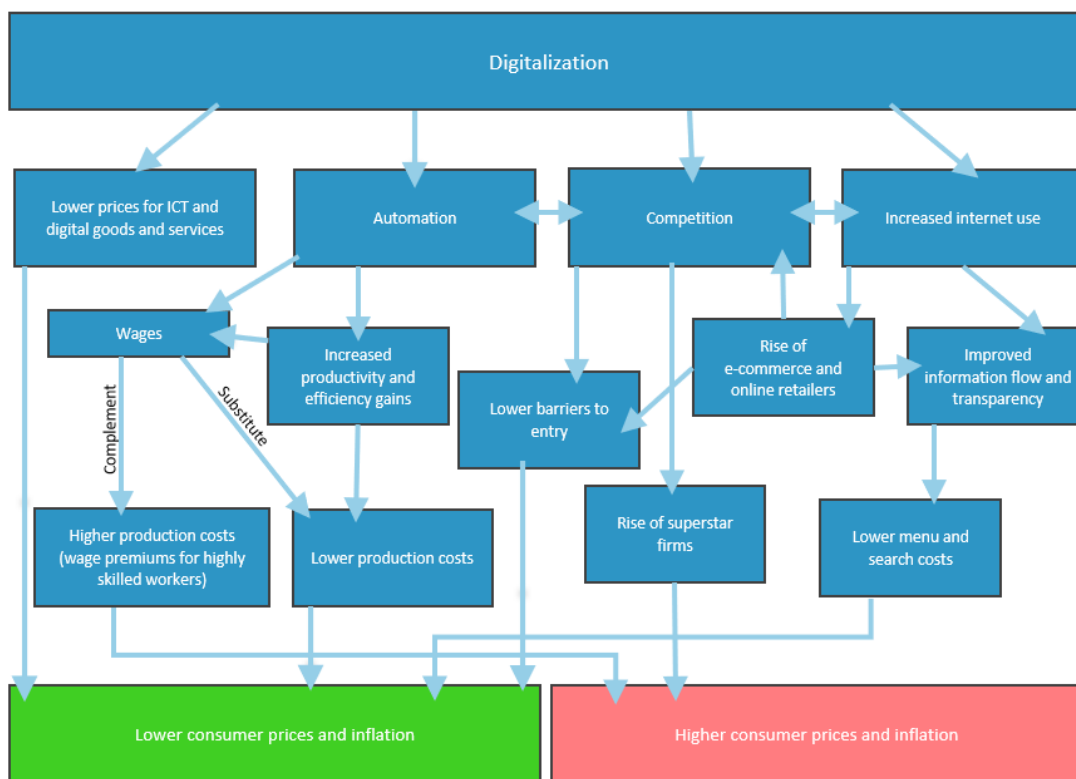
Digitalization

Lower prices for ICT and digital goods and services

Automation

Competition

Increased internet use

Wages

Increased productivity and efficiency gains

Rise of e-commerce and online retailers

Improved information flow and transparency

Lower barriers to entry

Complement

Substitute

Higher production costs (wage premiums for highly skilled workers)

Lower production costs

Rise of superstar firms

Lower menu and search costs

Lower consumer prices and inflation

Higher consumer prices and inflation